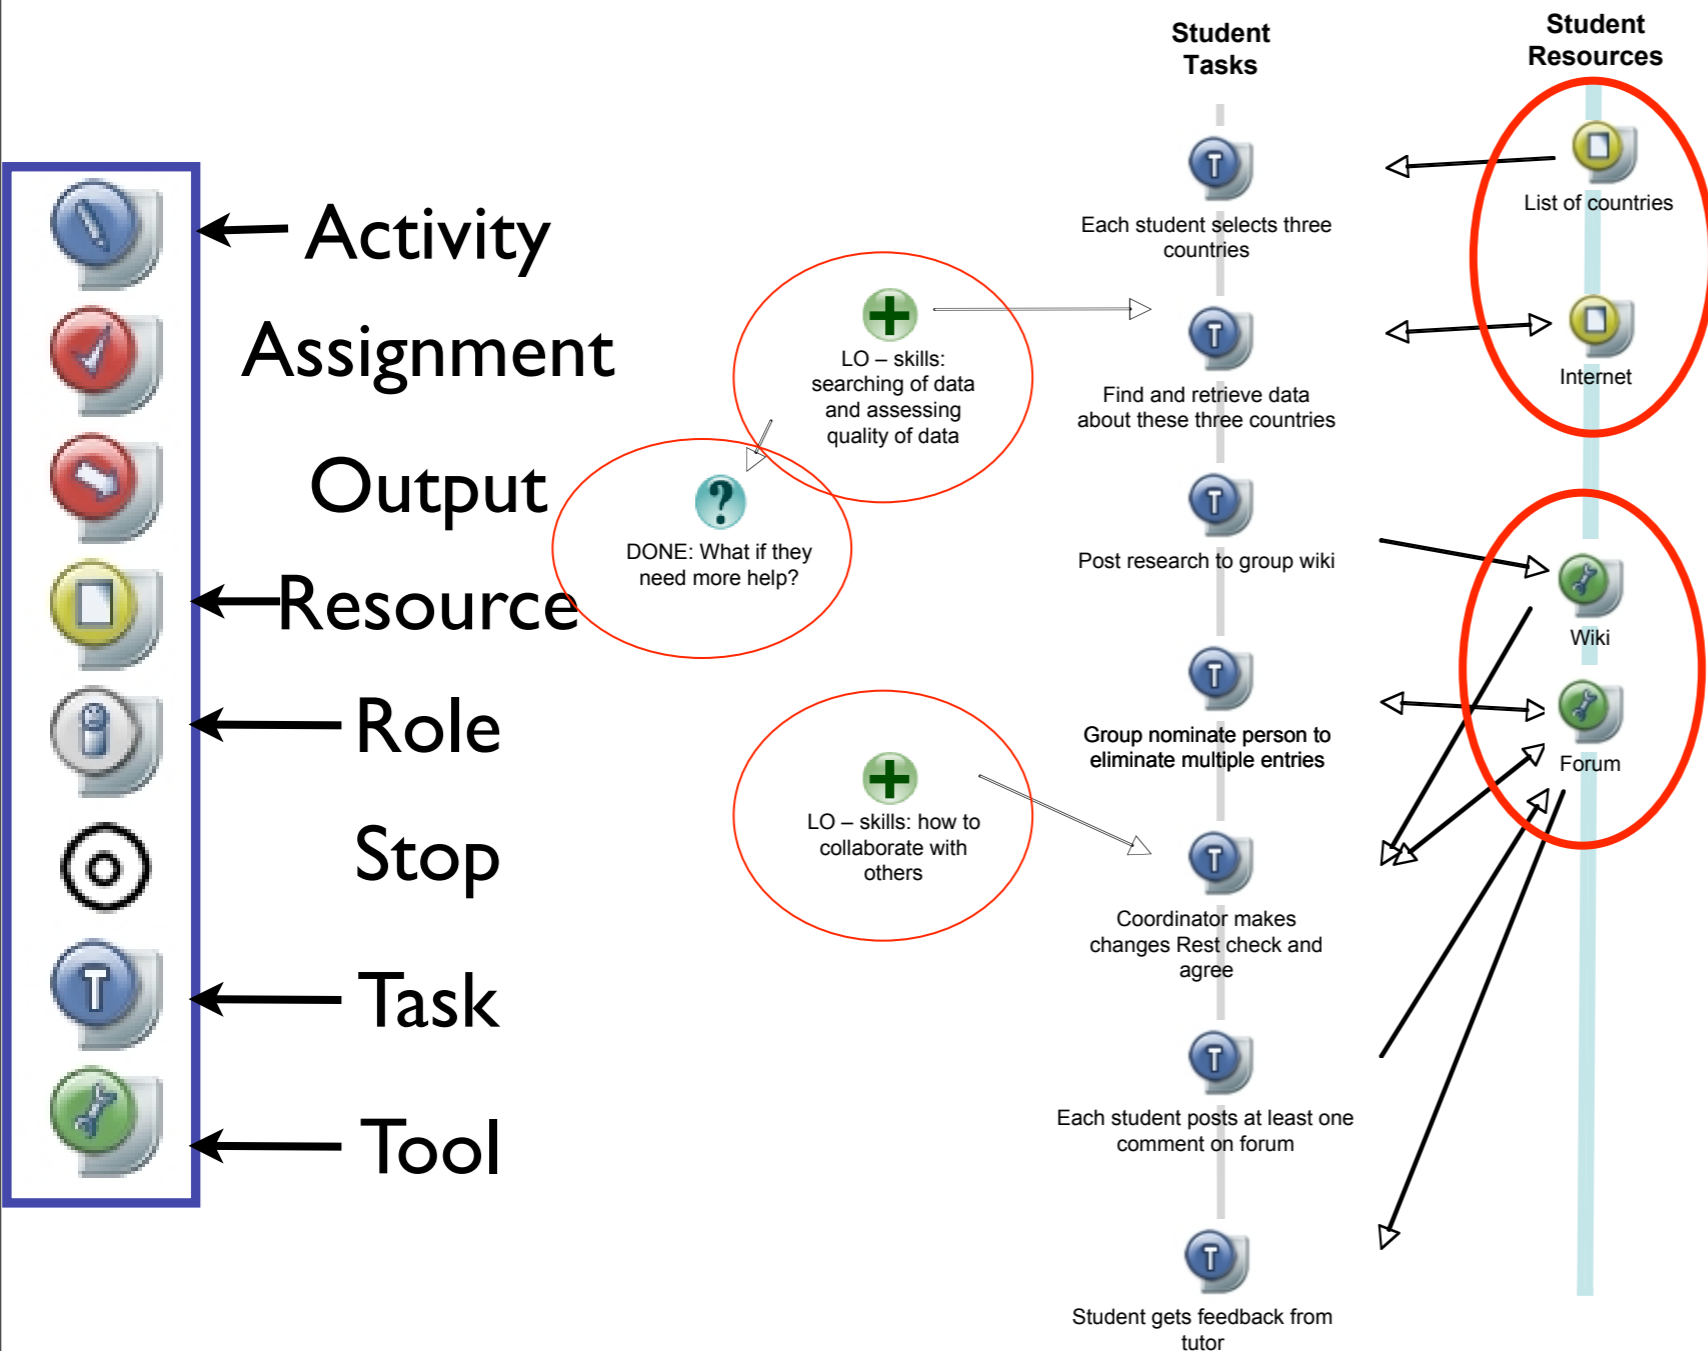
Activity

Assignment

Output

Resource

Role

Stop

Task

Tool

LO – skills: searching of data and assessing quality of data

DONE: What if they need more help?

LO – skills: how to collaborate with others

Student Tasks

Each student selects three countries

Find and retrieve data about these three countries

Post research to group wiki

Group nominate person to eliminate multiple entries

Coordinator makes changes Rest check and agree

Each student posts at least one comment on forum

Student gets feedback from tutor

Student Resources

List of countries

Internet

Wiki

Forum